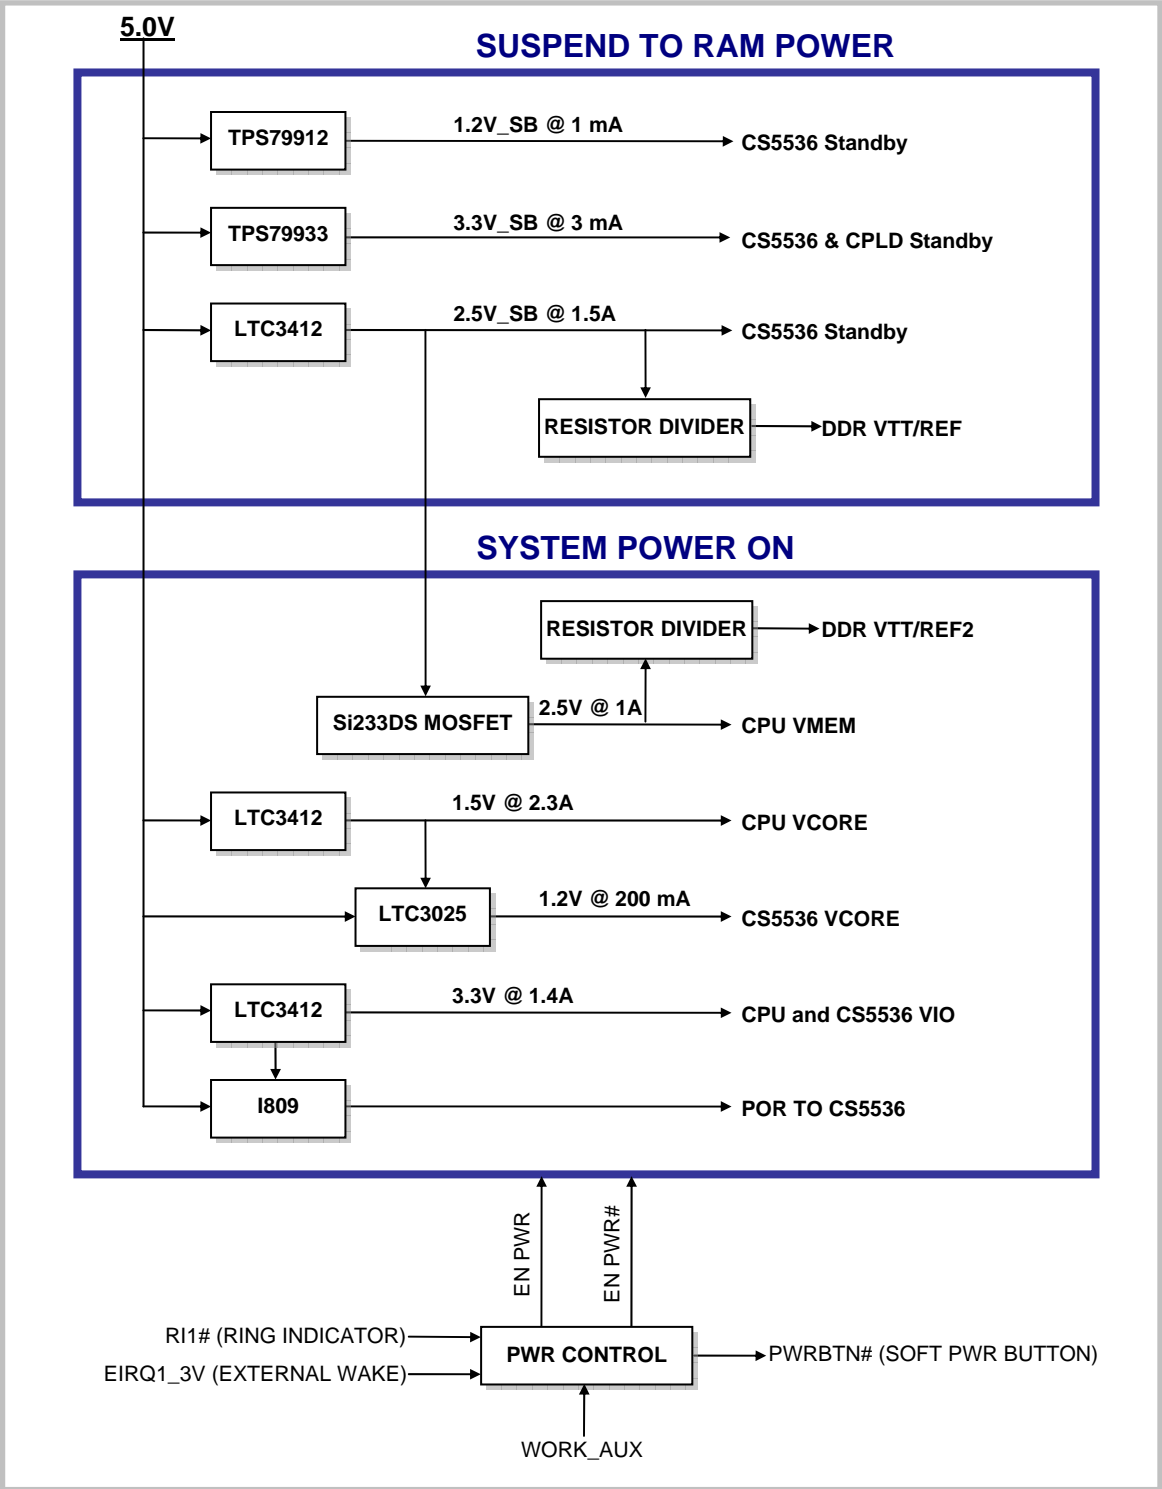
5.0V

SUSPEND TO RAM POWER

TPS79912
1.2V_SB @ 1 mA
CS5536 Standby

TPS79933
3.3V_SB @ 3 mA
CS5536 & CPLD Standby

LTC3412
2.5V_SB @ 1.5A
CS5536 Standby

RESISTOR DIVIDER
DDR VTT/REF

SYSTEM POWER ON

RESISTOR DIVIDER
DDR VTT/REF2

Si233DS MOSFET
2.5V @ 1A
CPU VMEM

LTC3412
1.5V @ 2.3A
CPU VCORE

LTC3025
1.2V @ 200 mA
CS5536 VCORE

LTC3412
3.3V @ 1.4A
CPU and CS5536 VIO

I809
POR TO CS5536

EN PWR
EN PWR#

RI1# (RING INDICATOR)
EIRQ1_3V (EXTERNAL WAKE)
PWR CONTROL
PWRBTN# (SOFT PWR BUTTON)
WORK_AUX